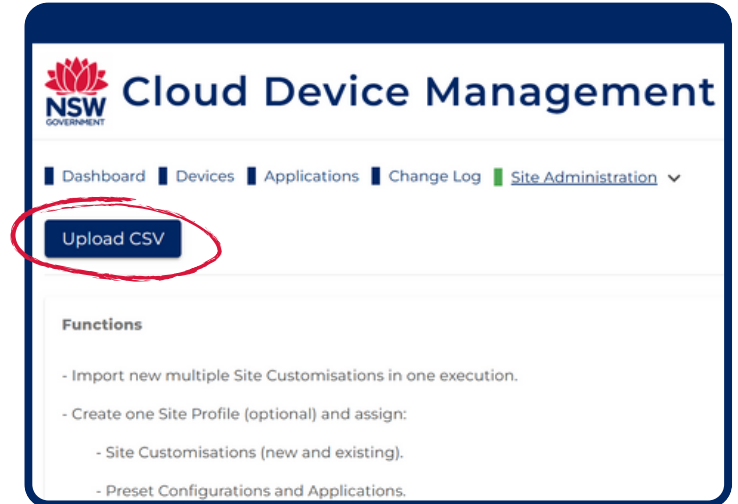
NSW
GOVERNMENT
Cloud Device Management

Dashboard
Devices
Applications
Change Log
Site Administration

Upload CSV

Functions

- Import new multiple Site Customisations in one execution.

- Create one Site Profile (optional) and assign:

- Site Customisations (new and existing).

- Preset Configurations and Applications.